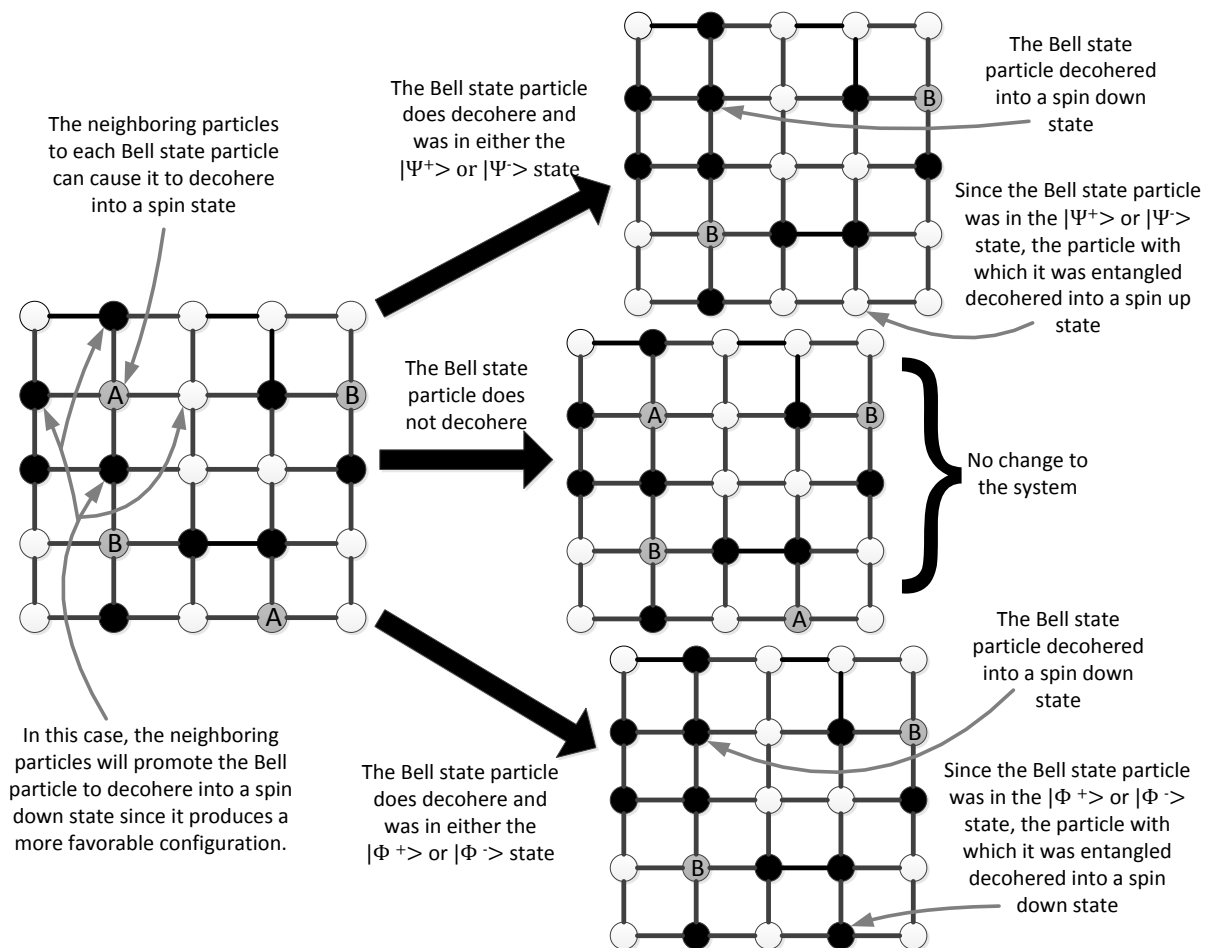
The neighboring particles to each Bell state particle can cause it to decohere into a spin state

A

B

B

A

In this case, the neighboring particles will promote the Bell particle to decohere into a spin down state since it produces a more favorable configuration.

The Bell state particle does decohere and was in either the $|\Psi^+>$ or $|\Psi^->$ state

B

B

The Bell state particle decohered into a spin down state

Since the Bell state particle was in the $|\Psi^+>$ or $|\Psi^->$ state, the particle with which it was entangled decohered into a spin up state

The Bell state particle does not decohere

A

B

B

A

No change to the system

The Bell state particle does decohere and was in either the $|\Phi^+>$ or $|\Phi^->$ state

B

B

The Bell state particle decohered into a spin down state

Since the Bell state particle was in the $|\Phi^+>$ or $|\Phi^->$ state, the particle with which it was entangled decohered into a spin down state